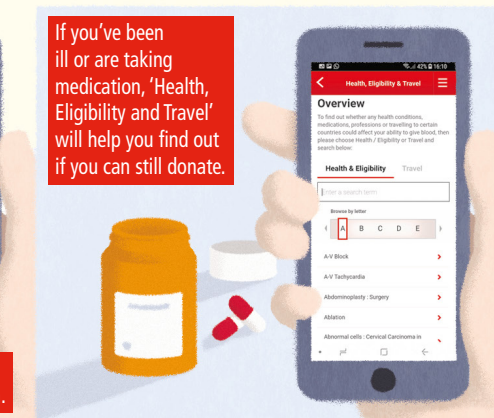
If you've been ill or are taking medication, 'Health, Eligibility and Travel' will help you find out if you can still donate.

42% 16:10

Health, Eligibility & Travel

Overview

To find out whether any health conditions, medications, professions or travelling to certain countries could affect your ability to give blood, then please choose Health / Eligibility or Travel and search below:

Health & Eligibility

Travel

Enter a search term

Browse by letter

A B C D E

A-V Block

A-V Tachycardia

Abdominoplasty : Surgery

Ablation

Abnormal cells : Cervical Carcinoma in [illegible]